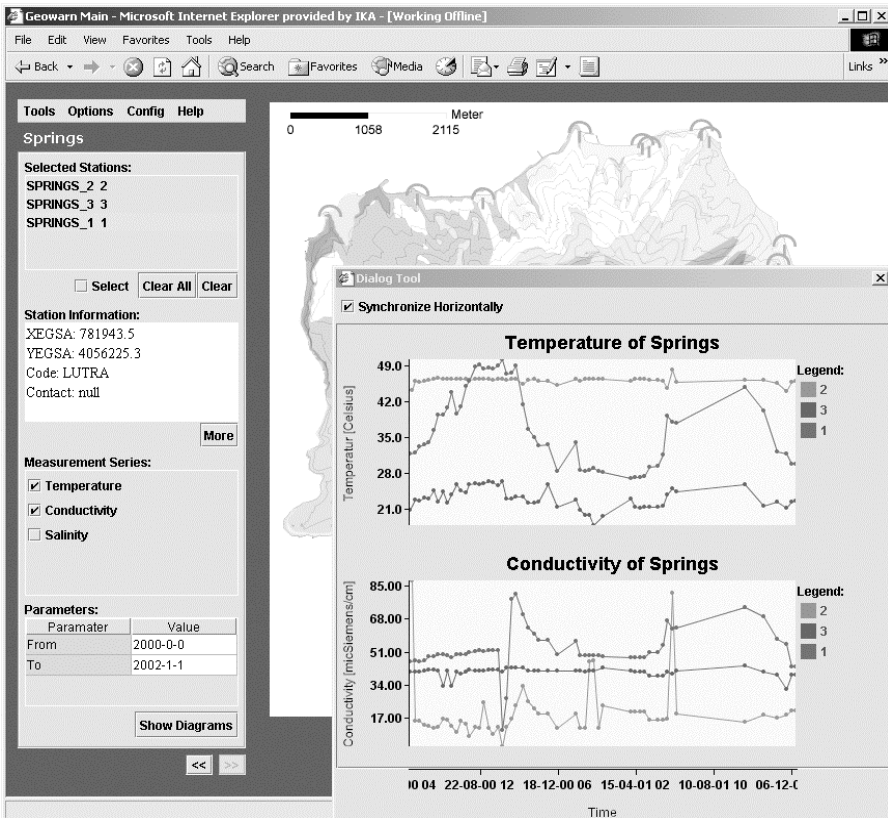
Geowarn Main - Microsoft Internet Explorer provided by IKA - [Working Offline]

File Edit View Favorites Tools Help

Back Search Favorites Media Links

Tools Options Config Help

Springs

Selected Stations:
SPRINGS_2 2
SPRINGS_3 3
SPRINGS_1 1

Select Clear All Clear

Station Information:
XEGSA: 781943.5
YEGSA: 4056225.3
Code: LUTRA
Contact: null

More

Measurement Series:
Temperature
Conductivity
Salinity

Parameters:

| Paramater | Value |
|---|---|
| From | 2000-0-0 |
| To | 2002-1-1 |

Show Diagrams

<< >>

Meter
0 1058 2115

Dialog Tool

Synchronize Horizontally

Temperature of Springs

Temperatur [Celsius]
49.0
42.0
35.0
28.0
21.0

Legend:
2
3
1

Conductivity of Springs

Conductivity [micSiemens/cm]
85.00
68.00
51.00
34.00
17.00

Legend:
2
3
1

)0 04 22-08-00 12 18-12-00 06 15-04-01 02 10-08-01 10 06-12-(

Time